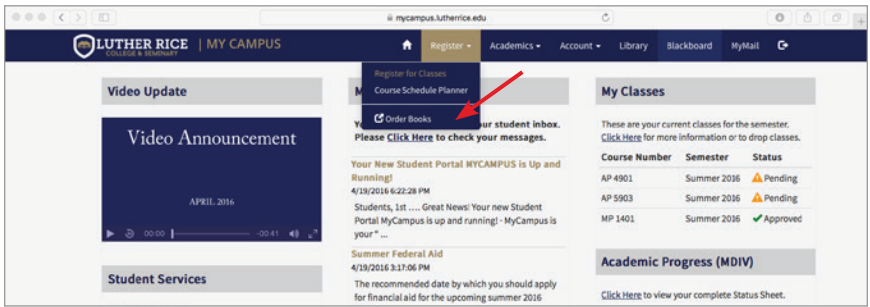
mycampus.lutherrice.edu

LUTHER RICE COLLEGE & SEMINARY | MY CAMPUS

Register ▾ Academics ▾ Account ▾ Library Blackboard MyMail

Register for Classes
Course Schedule Planner
Order Books

Video Update

Video Announcement

APRIL 2016

00:00 -00:41

Student Services

M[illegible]

Yo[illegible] your student inbox. Please Click Here to check your messages.

Your New Student Portal MYCAMPUS is Up and Running!
4/19/2016 6:22:28 PM
Students, 1st .... Great News! Your new Student Portal MyCampus is up and running! - MyCampus is your " ...

Summer Federal Aid
4/19/2016 3:17:06 PM
The recommended date by which you should apply for financial aid for the upcoming summer 2016

My Classes

These are your current classes for the semester. Click Here for more information or to drop classes.

| Course Number | Semester | Status |
|---|---|---|
| AP 4901 | Summer 2016 | Pending |
| AP 5903 | Summer 2016 | Pending |
| MP 1401 | Summer 2016 | Approved |

Academic Progress (MDIV)

Click Here to view your complete Status Sheet.